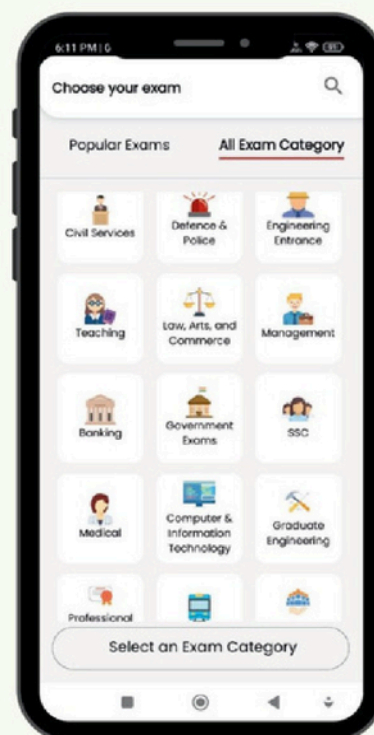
6:11 PM | 6

Choose your exam

Popular Exams

All Exam Category

Civil Services

Defence & Police

Engineering Entrance

Teaching

Law, Arts, and Commerce

Management

Banking

Government Exams

SSC

Medical

Computer & Information Technology

Graduate Engineering

Professional

Select an Exam Category